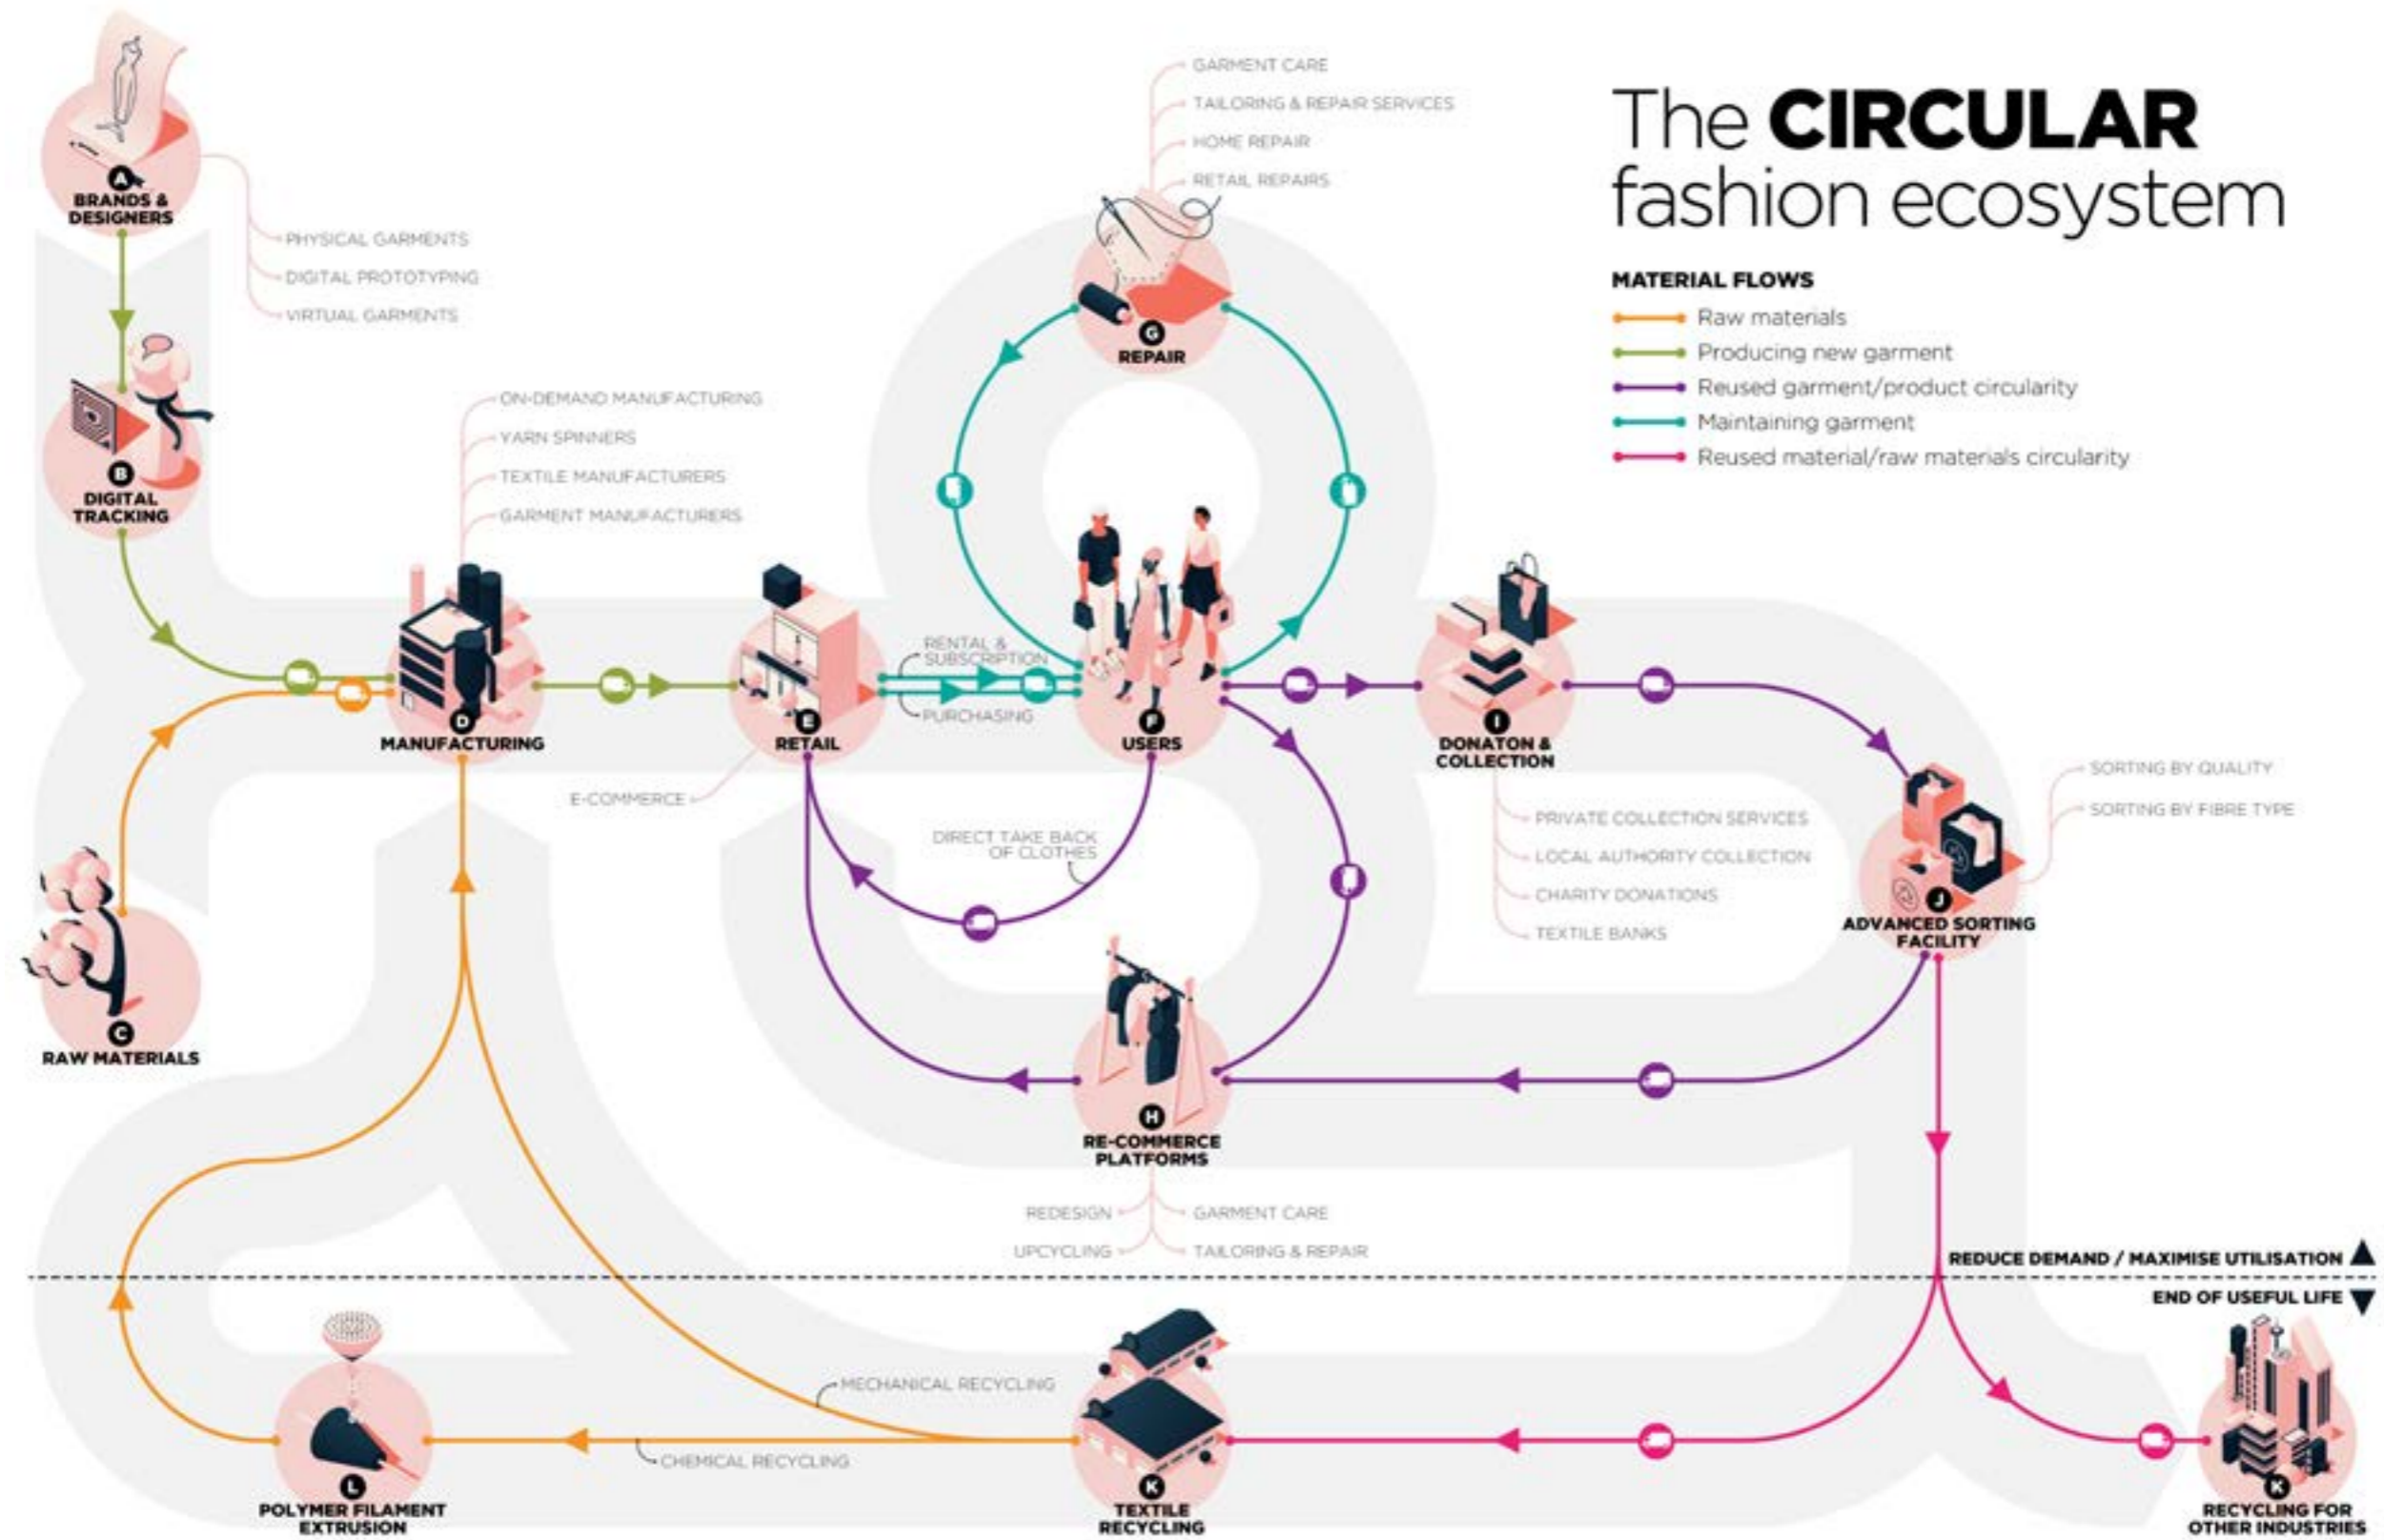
The CIRCULAR fashion ecosystem

MATERIAL FLOWS
Raw materials
Producing new garment
Reused garment/product circularity
Maintaining garment
Reused material/raw materials circularity

A
BRANDS & DESIGNERS
PHYSICAL GARMENTS
DIGITAL PROTOTYPING
VIRTUAL GARMENTS

B
DIGITAL TRACKING

C
RAW MATERIALS

D
MANUFACTURING
ON-DEMAND MANUFACTURING
YARN SPINNERS
TEXTILE MANUFACTURERS
GARMENT MANUFACTURERS

E
RETAIL
E-COMMERCE
RENTAL & SUBSCRIPTION
PURCHASING

F
USERS
DIRECT TAKE BACK OF CLOTHES

G
REPAIR
GARMENT CARE
TAILORING & REPAIR SERVICES
HOME REPAIR
RETAIL REPAIRS

H
RE-COMMERCE PLATFORMS
REDESIGN
UPCYCLING
GARMENT CARE
TAILORING & REPAIR

I
DONATON & COLLECTION
PRIVATE COLLECTION SERVICES
LOCAL AUTHORITY COLLECTION
CHARITY DONATIONS
TEXTILE BANKS

J
ADVANCED SORTING FACILITY
SORTING BY QUALITY
SORTING BY FIBRE TYPE

REDUCE DEMAND / MAXIMISE UTILISATION
END OF USEFUL LIFE

K
TEXTILE RECYCLING
MECHANICAL RECYCLING
CHEMICAL RECYCLING

L
POLYMER FILAMENT EXTRUSION

K
RECYCLING FOR OTHER INDUSTRIES